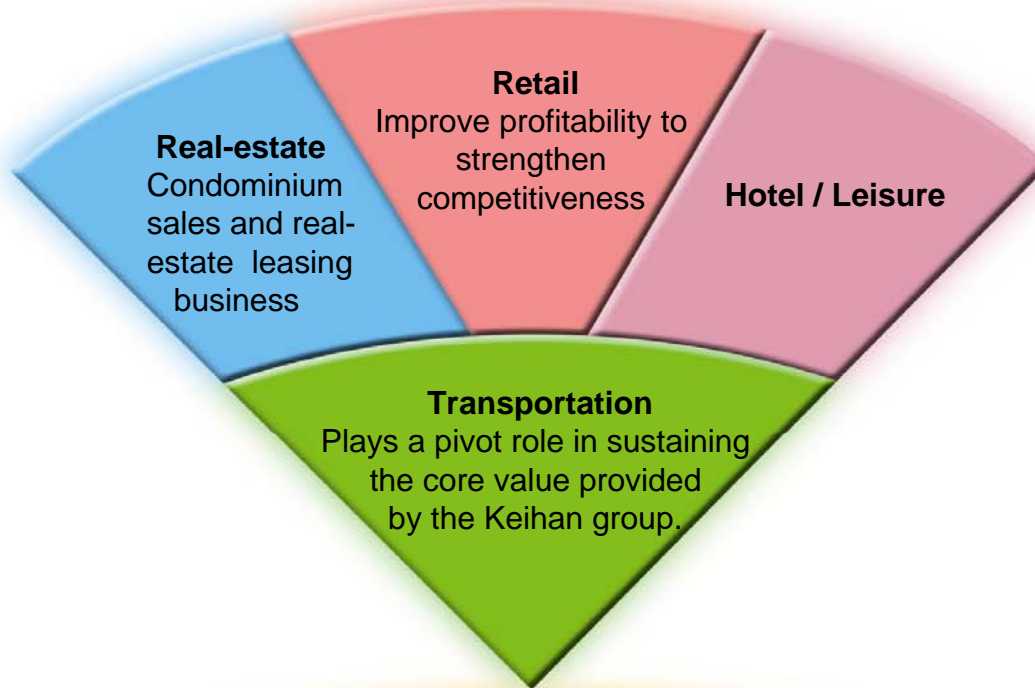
Real-estate
Condominium sales and real-estate leasing business

Retail
Improve profitability to strengthen competitiveness

Hotel / Leisure

Transportation
Plays a pivot role in sustaining the core value provided by the Keihan group.